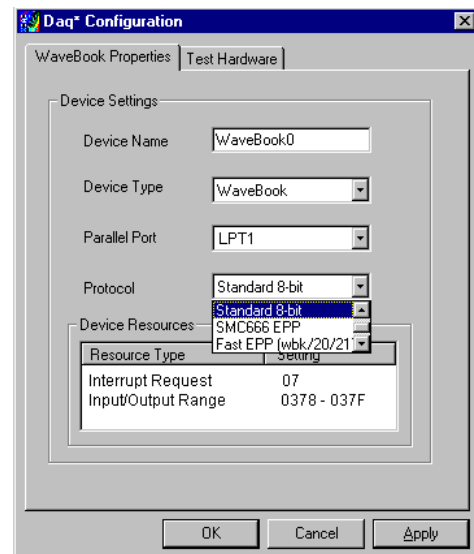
Daq* Configuration

WaveBook Properties | Test Hardware

Device Settings

Device Name WaveBook0

Device Type WaveBook

Parallel Port LPT1

Protocol Standard 8-bit

Standard 8-bit
SMC666 EPP
Fast EPP (wbk/20/21

Device Resources

| Resource Type | Setting |
|---|---|
| Interrupt Request | 07 |
| Input/Output Range | 0378 - 037F |

OK Cancel Apply